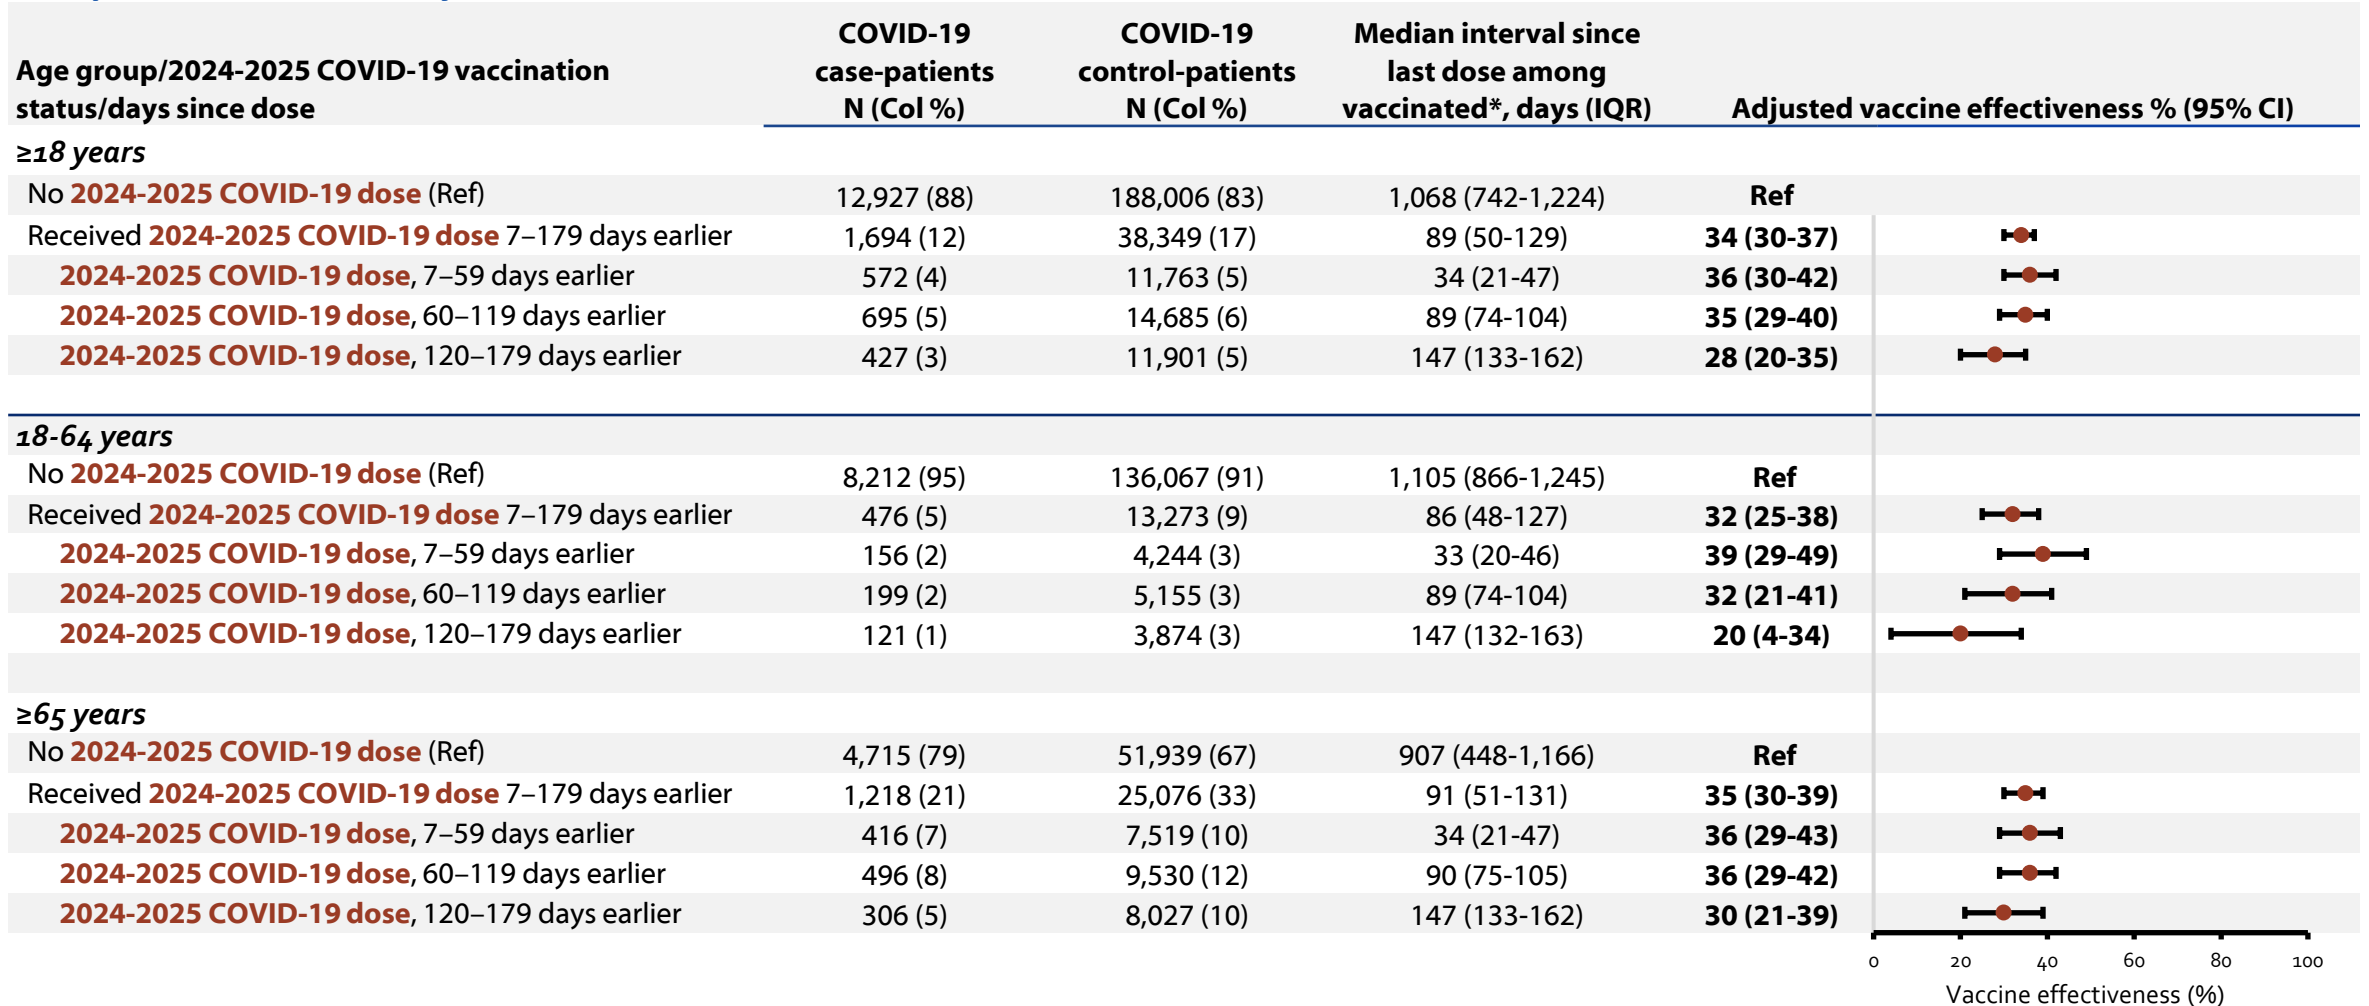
| Age group/2024-2025 COVID-19 vaccination status/days since dose | COVID-19 case-patients N (Col %) | COVID-19 control-patients N (Col %) | Median interval since last dose among vaccinated*, days (IQR) | Adjusted vaccine effectiveness % (95% CI) |
|---|---|---|---|---|
| ≥18 years | | | | |
| No 2024-2025 COVID-19 dose (Ref) | 12,927 (88) | 188,006 (83) | 1,068 (742-1,224) | Ref |
| Received 2024-2025 COVID-19 dose 7–179 days earlier | 1,694 (12) | 38,349 (17) | 89 (50-129) | 34 (30-37) |
| 2024-2025 COVID-19 dose, 7–59 days earlier | 572 (4) | 11,763 (5) | 34 (21-47) | 36 (30-42) |
| 2024-2025 COVID-19 dose, 60–119 days earlier | 695 (5) | 14,685 (6) | 89 (74-104) | 35 (29-40) |
| 2024-2025 COVID-19 dose, 120–179 days earlier | 427 (3) | 11,901 (5) | 147 (133-162) | 28 (20-35) |
| 18-64 years | | | | |
| No 2024-2025 COVID-19 dose (Ref) | 8,212 (95) | 136,067 (91) | 1,105 (866-1,245) | Ref |
| Received 2024-2025 COVID-19 dose 7–179 days earlier | 476 (5) | 13,273 (9) | 86 (48-127) | 32 (25-38) |
| 2024-2025 COVID-19 dose, 7–59 days earlier | 156 (2) | 4,244 (3) | 33 (20-46) | 39 (29-49) |
| 2024-2025 COVID-19 dose, 60–119 days earlier | 199 (2) | 5,155 (3) | 89 (74-104) | 32 (21-41) |
| 2024-2025 COVID-19 dose, 120–179 days earlier | 121 (1) | 3,874 (3) | 147 (132-163) | 20 (4-34) |
| ≥65 years | | | | |
| No 2024-2025 COVID-19 dose (Ref) | 4,715 (79) | 51,939 (67) | 907 (448-1,166) | Ref |
| Received 2024-2025 COVID-19 dose 7–179 days earlier | 1,218 (21) | 25,076 (33) | 91 (51-131) | 35 (30-39) |
| 2024-2025 COVID-19 dose, 7–59 days earlier | 416 (7) | 7,519 (10) | 34 (21-47) | 36 (29-43) |
| 2024-2025 COVID-19 dose, 60–119 days earlier | 496 (8) | 9,530 (12) | 90 (75-105) | 36 (29-42) |
| 2024-2025 COVID-19 dose, 120–179 days earlier | 306 (5) | 8,027 (10) | 147 (133-162) | 30 (21-39) |

0 20 40 60 80 100
Vaccine effectiveness (%)